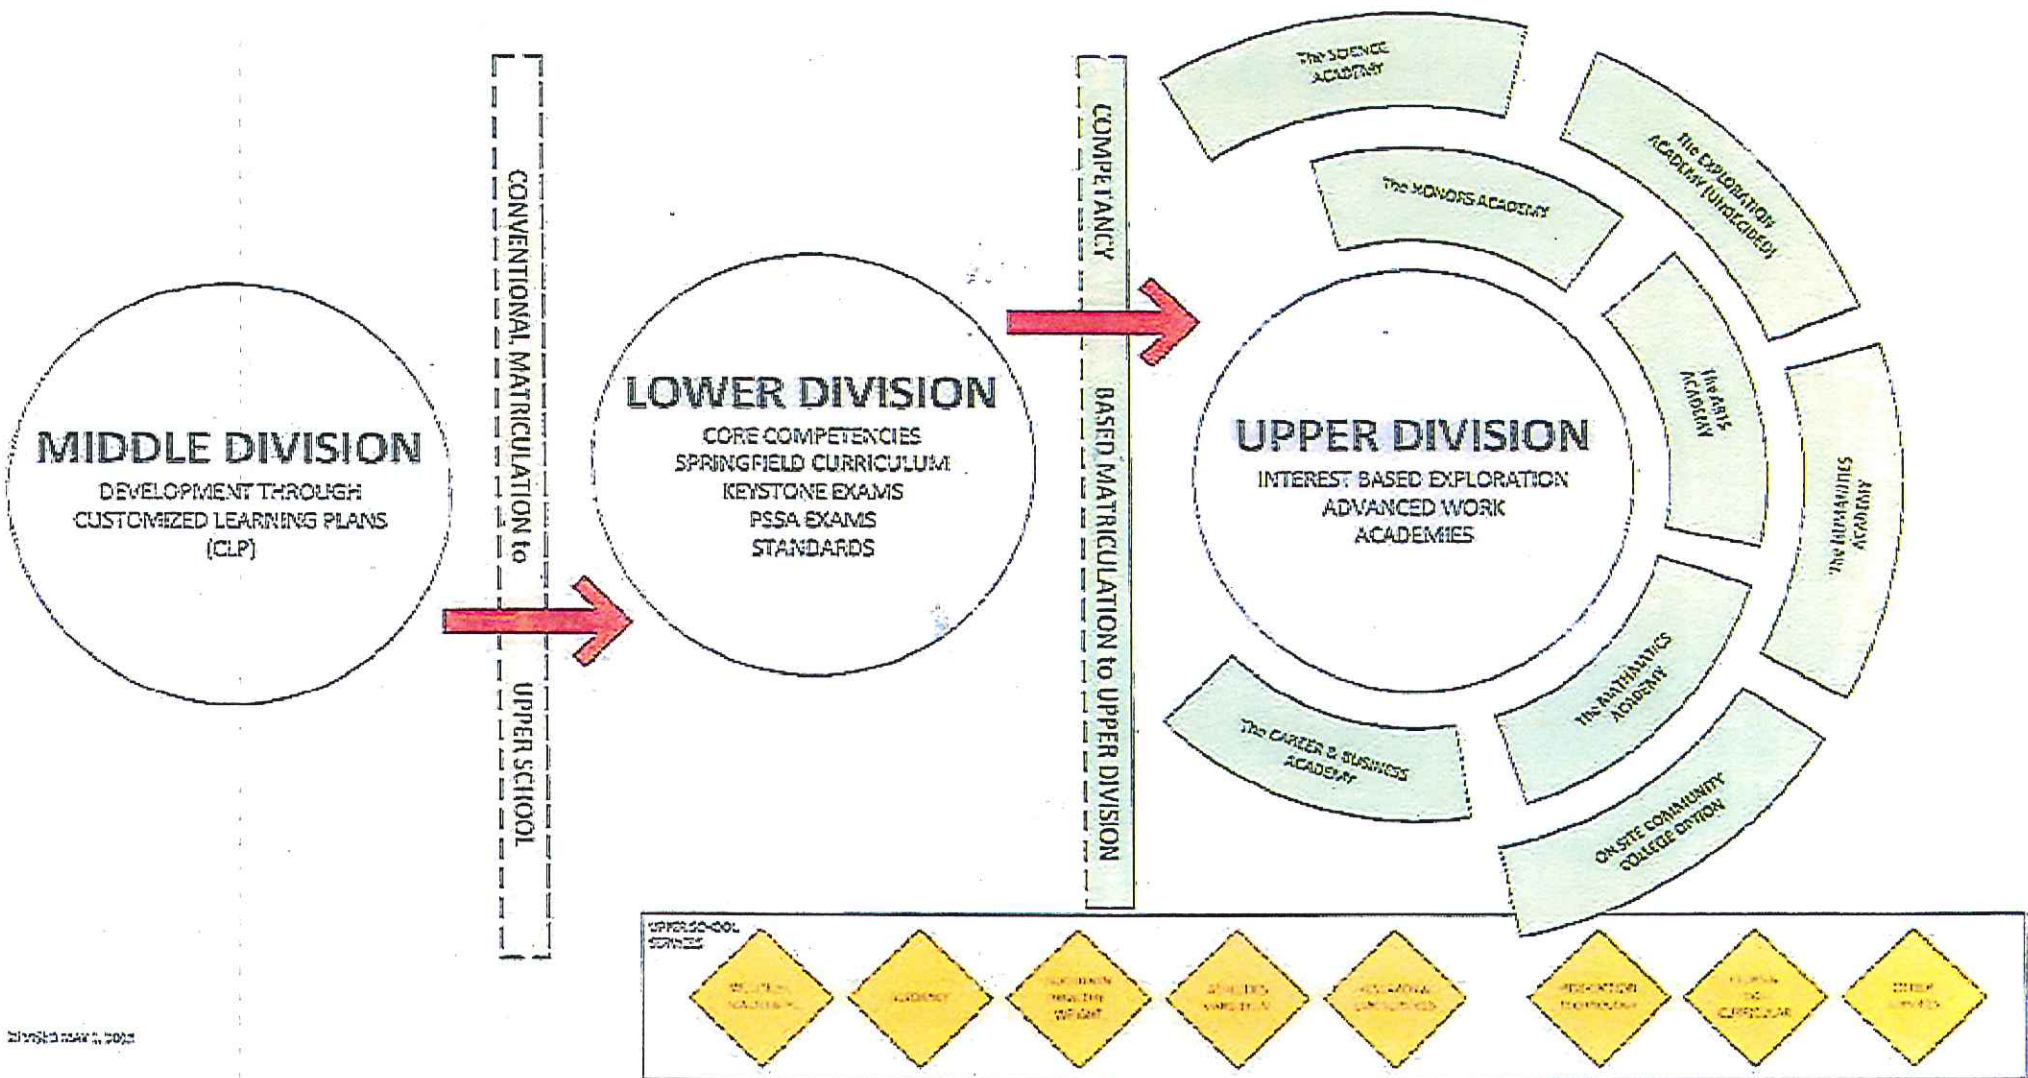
MIDDLE DIVISION
DEVELOPMENT THROUGH CUSTOMIZED LEARNING PLANS (CLP)

CONVENTIONAL MATRICULATION to UPPER SCHOOL

LOWER DIVISION
CORE COMPETENCIES
SPRINGFIELD CURRICULUM
KEYSTONE EXAMS
PSSA EXAMS
STANDARDS

COMPETANCY BASED MATRICULATION to UPPER DIVISION

UPPER DIVISION
INTEREST BASED EXPLORATION
ADVANCED WORK
ACADEMIES

The SCIENCE ACADEMY
The HONORS ACADEMY
The EXPLORATION ACADEMY (UNDECIDED)
The ARTS ACADEMY
The HUMANITIES ACADEMY
The MATHEMATICS ACADEMY
The CAREER & BUSINESS ACADEMY
ON SITE COMMUNITY COLLEGE OPTION

UPPER SCHOOL SERVICES
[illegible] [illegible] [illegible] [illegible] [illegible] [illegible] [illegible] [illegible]

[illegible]